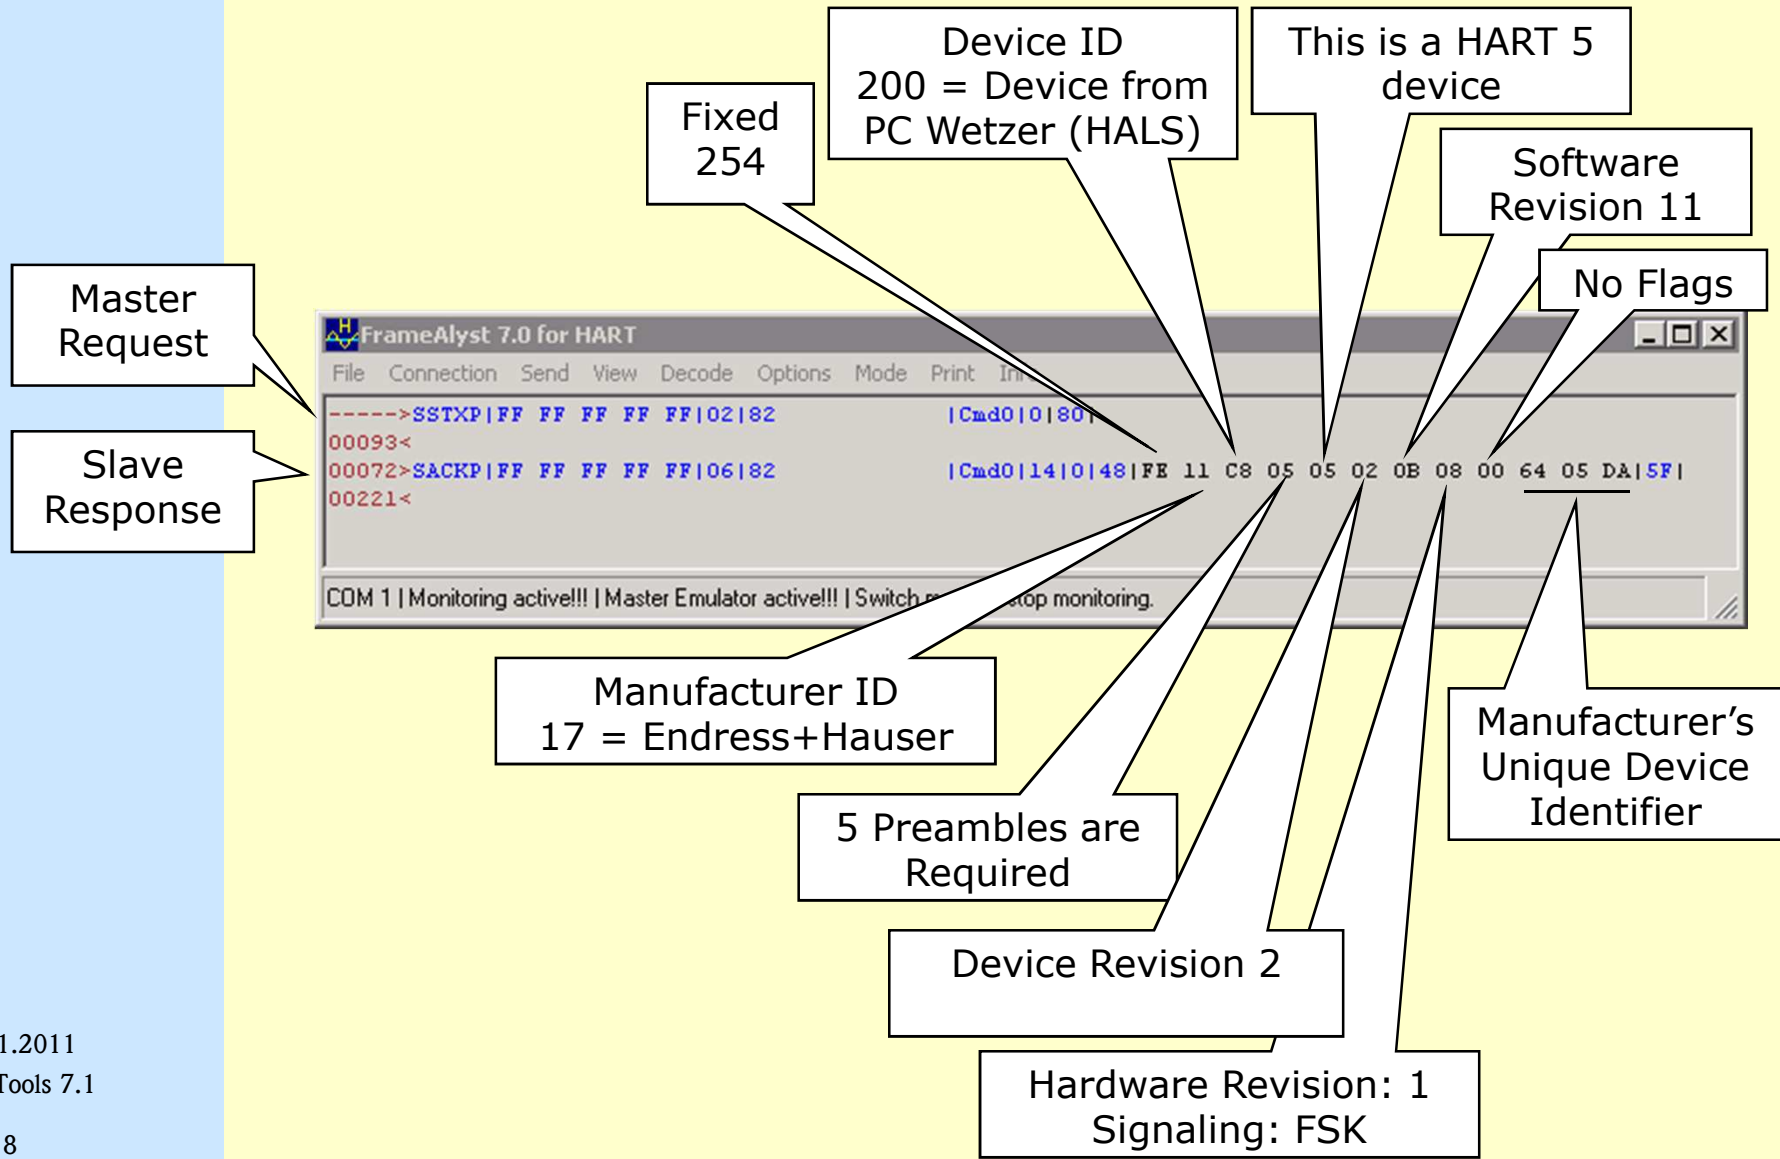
Device ID
200 = Device from PC Wetzer (HALS)

This is a HART 5 device

Fixed 254

Software Revision 11

No Flags

Master Request

Slave Response

FrameAlyst 7.0 for HART

File Connection Send View Decode Options Mode Print In

----->SSTXP|FF FF FF FF FF|02|82 |Cmd0|0|80|
00093<
00072>SACKP|FF FF FF FF FF|06|82 |Cmd0|14|0|48|FE 11 C8 05 05 02 0B 08 00 64 05 DA|5F|
00221<

COM 1 | Monitoring active!!! | Master Emulator active!!! | Switch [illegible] stop monitoring.

Manufacturer ID
17 = Endress+Hauser

5 Preambles are Required

Device Revision 2

Hardware Revision: 1
Signaling: FSK

Manufacturer's Unique Device Identifier

1.2011
Tools 7.1
8